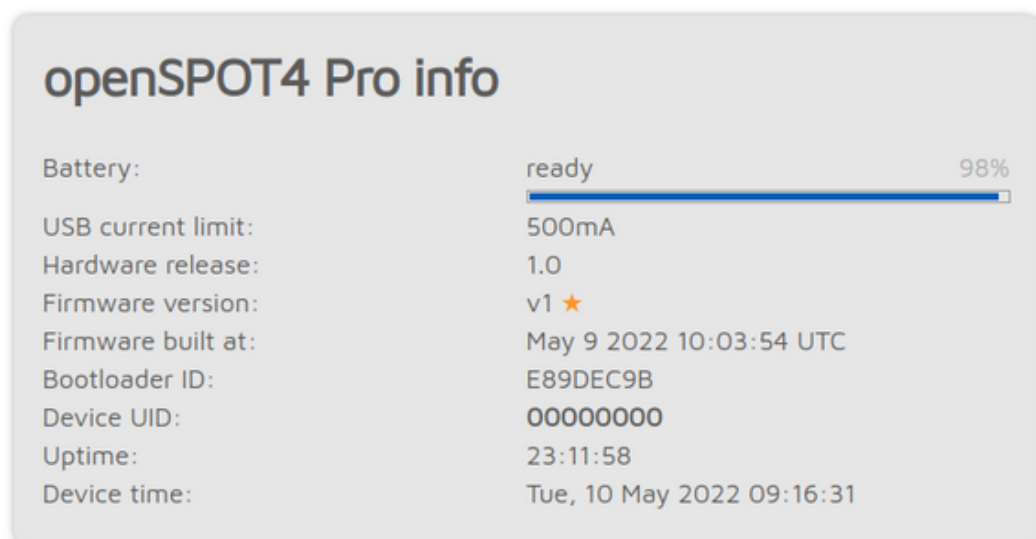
openSPOT4 Pro info

| | |
|---|---|
| Battery: | ready 98% |
| USB current limit: | 500mA |
| Hardware release: | 1.0 |
| Firmware version: | v1 ★ |
| Firmware built at: | May 9 2022 10:03:54 UTC |
| Bootloader ID: | E89DEC9B |
| Device UID: | 00000000 |
| Uptime: | 23:11:58 |
| Device time: | Tue, 10 May 2022 09:16:31 |